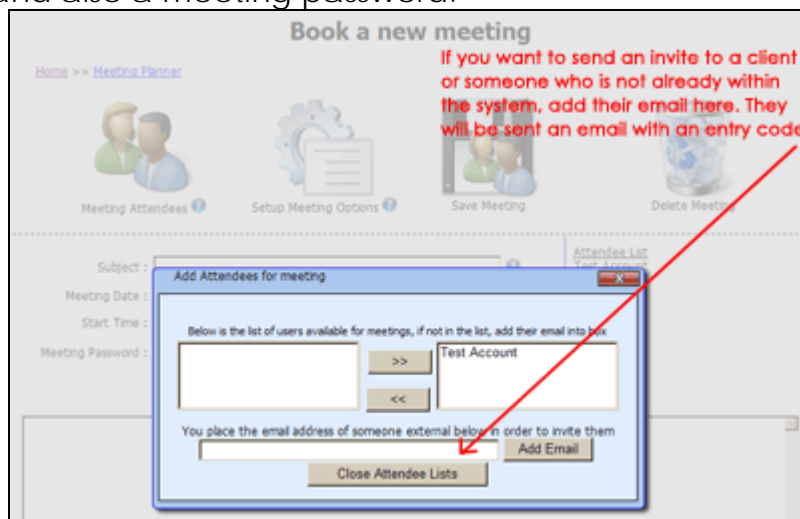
and also a meeting password.

Book a new meeting

Home >> Meeting Planner

If you want to send an invite to a client or someone who is not already within the system, add their email here. They will be sent an email with an entry code

Meeting Attendees

Setup Meeting Options

Save Meeting

Delete Meeting

Subject :

Meeting Date :

Start Time :

Meeting Password :

Attendee List

Test Account

Add Attendees for meeting

Below is the list of users available for meetings, if not in the list, add their email into box

>>

<<

Test Account

You place the email address of someone external below in order to invite them

Add Email

Close Attendee Lists